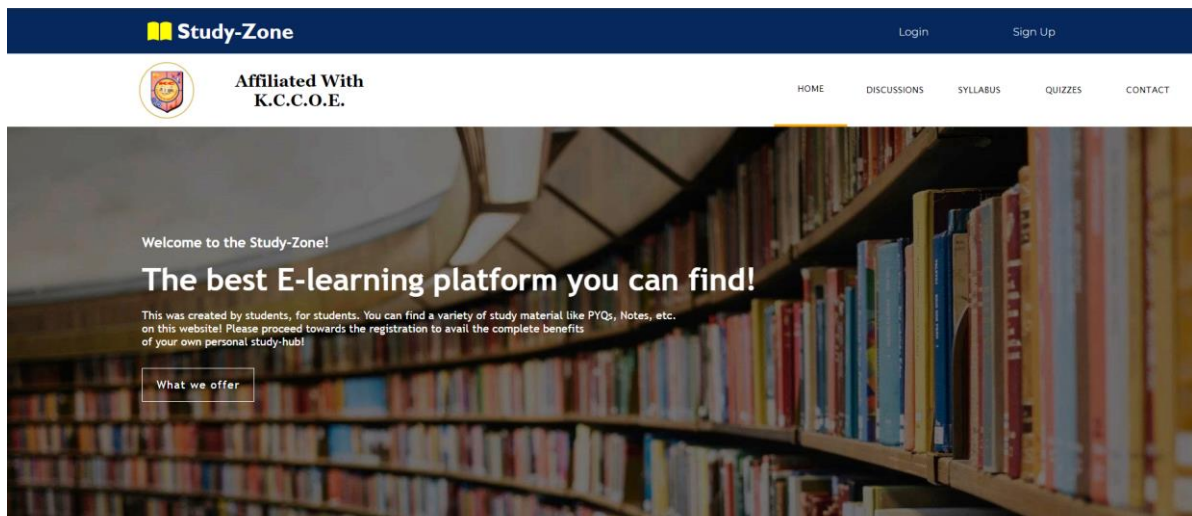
Study-Zone

Login

Sign Up

Affiliated With
K.C.C.O.E.

HOME

DISCUSSIONS

SYLLABUS

QUIZZES

CONTACT

Welcome to the Study-Zone!

The best E-learning platform you can find!

This was created by students, for students. You can find a variety of study material like PYQs, Notes, etc. on this website! Please proceed towards the registration to avail the complete benefits of your own personal study-hub!

What we offer